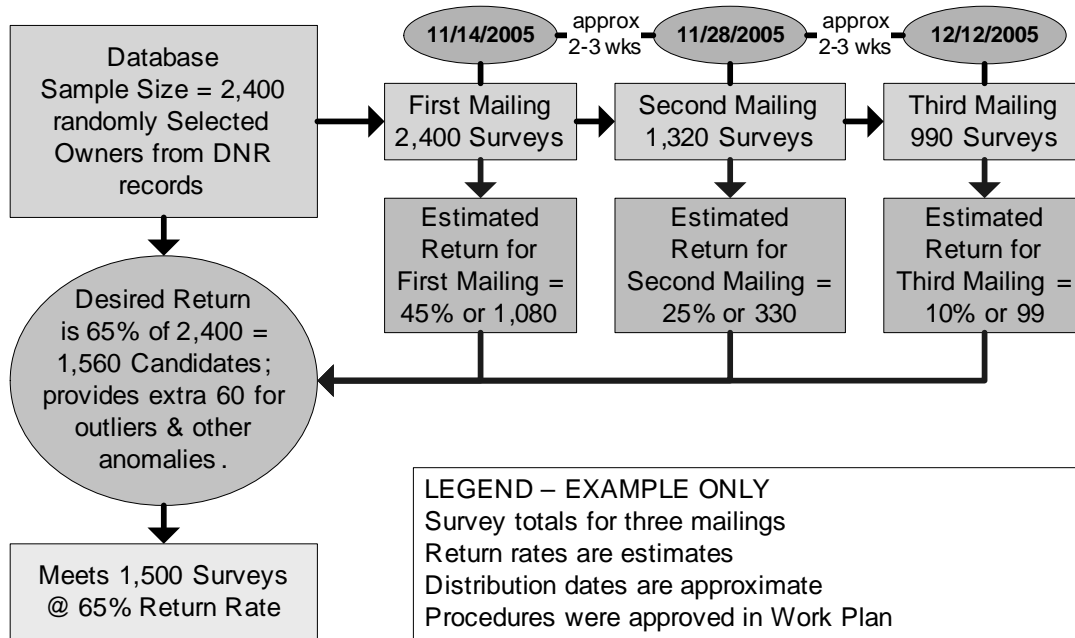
11/14/2005

approx 2-3 wks

11/28/2005

approx 2-3 wks

12/12/2005

Database Sample Size = 2,400 randomly Selected Owners from DNR records

First Mailing 2,400 Surveys

Second Mailing 1,320 Surveys

Third Mailing 990 Surveys

Estimated Return for First Mailing = 45% or 1,080

Estimated Return for Second Mailing = 25% or 330

Estimated Return for Third Mailing = 10% or 99

Desired Return is 65% of 2,400 = 1,560 Candidates; provides extra 60 for outliers & other anomalies.

Meets 1,500 Surveys @ 65% Return Rate

LEGEND – EXAMPLE ONLY
Survey totals for three mailings
Return rates are estimates
Distribution dates are approximate
Procedures were approved in Work Plan